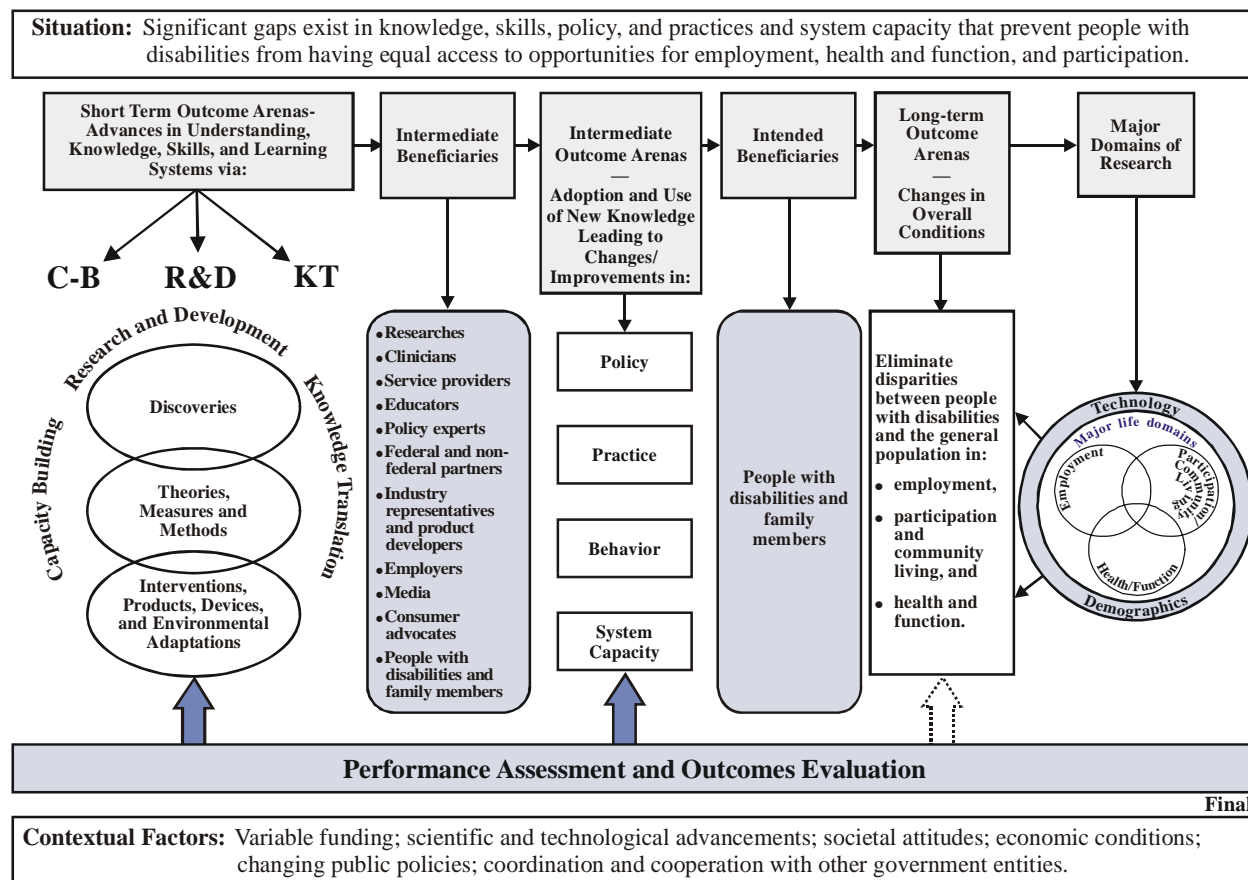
**Situation:** Significant gaps exist in knowledge, skills, policy, and practices and system capacity that prevent people with disabilities from having equal access to opportunities for employment, health and function, and participation.

**Short Term Outcome Arenas- Advances in Understanding, Knowledge, Skills, and Learning Systems via:**

**Intermediate Beneficiaries**

**Intermediate Outcome Arenas — Adoption and Use of New Knowledge Leading to Changes/ Improvements in:**

**Intended Beneficiaries**

**Long-term Outcome Arenas — Changes in Overall Conditions**

**Major Domains of Research**

C-B R&D KT

Research and Development

Capacity Building

Knowledge Translation

Discoveries

Theories, Measures and Methods

Interventions, Products, Devices, and Environmental Adaptations

- Researches
- Clinicians
- Service providers
- Educators
- Policy experts
- Federal and non-federal partners
- Industry representatives and product developers
- Employers
- Media
- Consumer advocates
- People with disabilities and family members

Policy

Practice

Behavior

System Capacity

People with disabilities and family members

Eliminate disparities between people with disabilities and the general population in:
- employment,
- participation and community living, and
- health and function.

Technology

Major life domains

Employment

Participation/ Community Living

Health/Function

Demographics

**Performance Assessment and Outcomes Evaluation**

Final

**Contextual Factors:** Variable funding; scientific and technological advancements; societal attitudes; economic conditions; changing public policies; coordination and cooperation with other government entities.